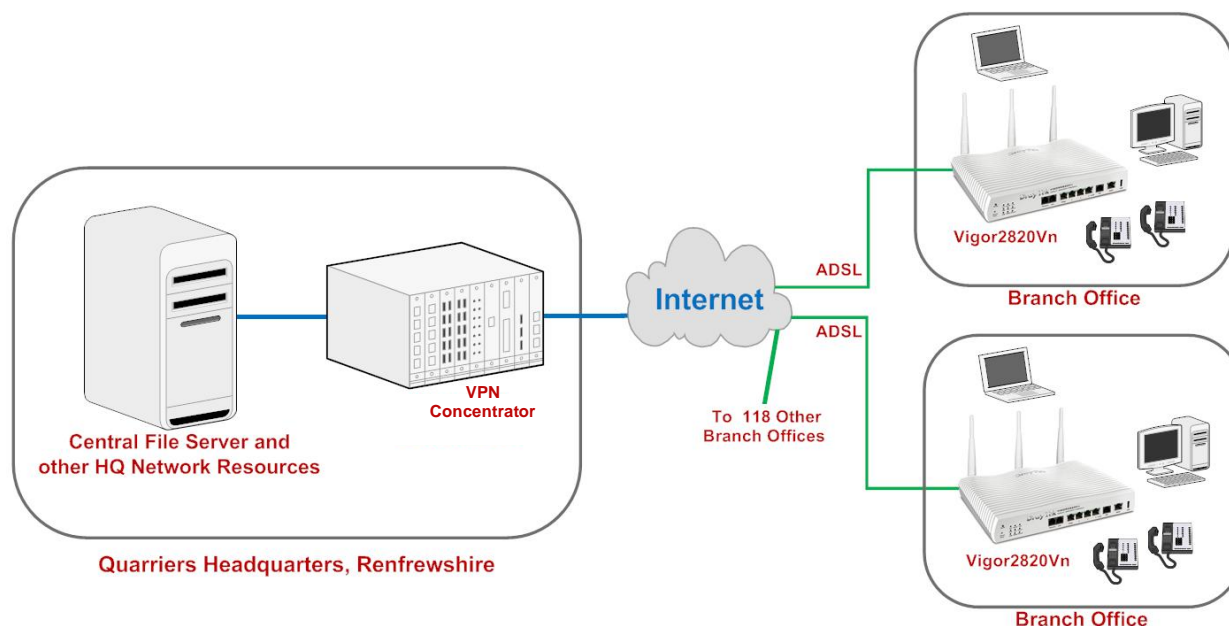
Central File Server and other HQ Network Resources

VPN Concentrator

Quarriers Headquarters, Renfrewshire

Internet

To 118 Other Branch Offices

ADSL

ADSL

Vigor2820Vn

Branch Office

Vigor2820Vn

Branch Office